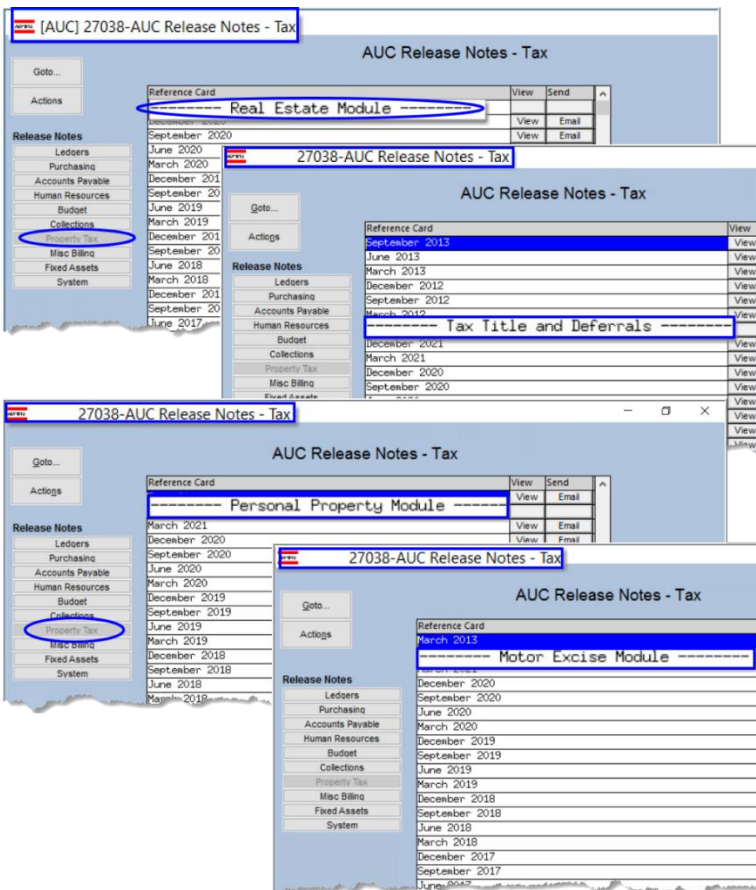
[AUC] 27038-AUC Release Notes - Tax

AUC Release Notes - Tax

Goto...

Actions

Release Notes

Ledgers
Purchasing
Accounts Payable
Human Resources
Budget
Collections
Property Tax
Misc Billing
Fixed Assets
System

| Reference Card | View | Send |
|---|---|---|
| -------- Real Estate Module -------- | | |
| December 2020 | View | Email |
| September 2020 | View | Email |
| June 2020 | | |
| March 2020 | | |
| December 201 | | |
| September 20 | | |
| June 2019 | | |
| March 2019 | | |
| December 201 | | |
| September 20 | | |
| June 2018 | | |
| March 2018 | | |
| December 201 | | |
| September 20 | | |
| June 2017 | | |

27038-AUC Release Notes - Tax

AUC Release Notes - Tax

Goto...

Actions

Release Notes

Ledgers
Purchasing
Accounts Payable
Human Resources
Budget
Collections
Property Tax
Misc Billing
Fixed Assets

| Reference Card | View |
|---|---|
| September 2013 | View |
| June 2013 | View |
| March 2013 | View |
| December 2012 | View |
| September 2012 | View |
| March 2012 | View |
| -------- Tax Title and Deferrals -------- | |
| December 2021 | View |
| March 2021 | View |
| December 2020 | View |
| September 2020 | View |

27038-AUC Release Notes - Tax

AUC Release Notes - Tax

Goto...

Actions

Release Notes

Ledgers
Purchasing
Accounts Payable
Human Resources
Budget
Collections
Property Tax
Misc Billing
Fixed Assets
System

| Reference Card | View | Send |
|---|---|---|
| -------- Personal Property Module ------ | View | Email |
| March 2021 | View | Email |
| December 2020 | View | Email |
| September 2020 | | |
| June 2020 | | |
| March 2020 | | |
| December 2019 | | |
| September 2019 | | |
| June 2019 | | |
| March 2019 | | |
| December 2018 | | |
| September 2018 | | |
| June 2018 | | |
| March 2018 | | |

27038-AUC Release Notes - Tax

AUC Release Notes - Tax

Goto...

Actions

Release Notes

Ledgers
Purchasing
Accounts Payable
Human Resources
Budget
Collections
Property Tax
Misc Billing
Fixed Assets
System

| Reference Card |
|---|
| March 2013 |
| -------- Motor Excise Module -------- |
| March 2021 |
| December 2020 |
| September 2020 |
| June 2020 |
| March 2020 |
| December 2019 |
| September 2019 |
| June 2019 |
| March 2019 |
| December 2018 |
| September 2018 |
| June 2018 |
| March 2018 |
| December 2017 |
| September 2017 |
| June 2017 |